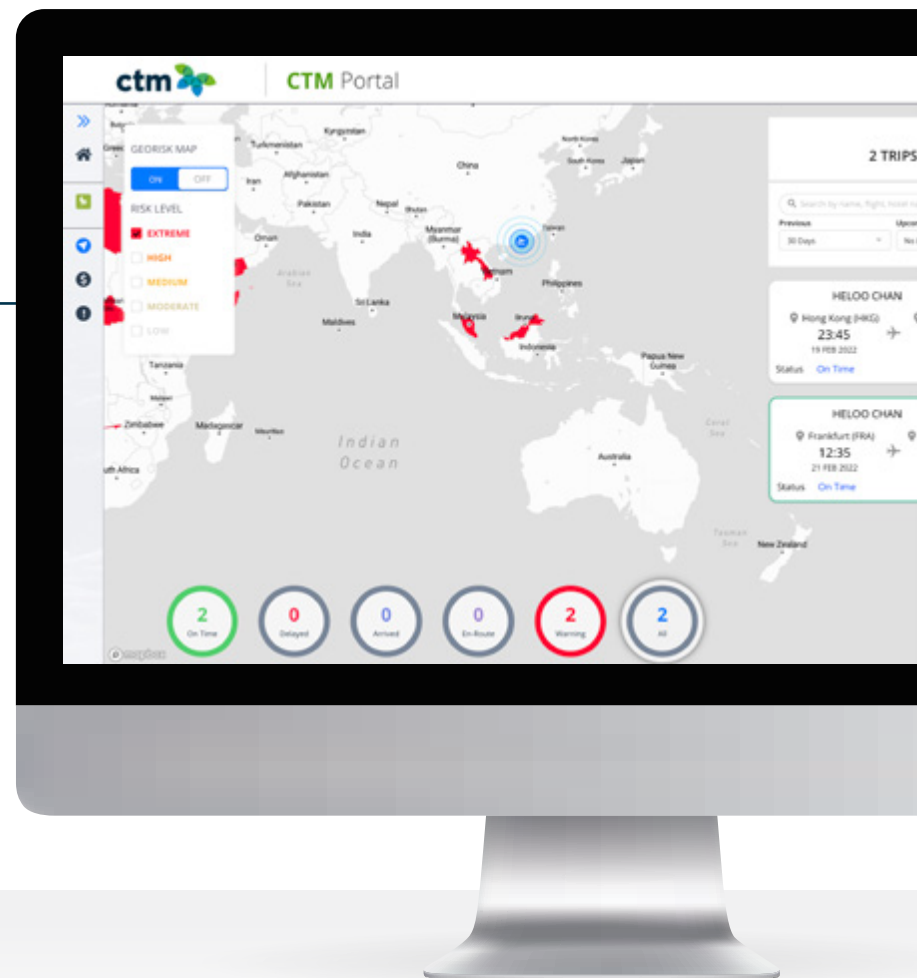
ctm CTM Portal

GEORISK MAP
ON OFF
RISK LEVEL
EXTREME
HIGH
MEDIUM
MODERATE
LOW

Kyrgyzstan
Turkmenistan
North Korea
China
South Korea
Japan
Iran
Afghanistan
Pakistan
Nepal
Bhutan
India
Myanmar (Burma)
Taiwan
Oman
Arabian Sea
Vietnam
Philippines
Sri Lanka
Maldives
Malaysia
Brunei
Indonesia
Papua New Guinea
Tanzania
Malawi
Zimbabwe
Madagascar
Mauritius
Indian Ocean
Australia
Coral Sea
uth Africa
Tasman Sea
New Zealand
Greece

2 TRIPS
Search by name, flight, hotel
Previous
30 Days
Upcom
No

HELOO CHAN
Hong Kong (HKG)
23:45
19 FEB 2022
Status On Time

HELOO CHAN
Frankfurt (FRA)
12:35
21 FEB 2022
Status On Time

2 On Time
0 Delayed
0 Arrived
0 En-Route
2 Warning
2 All

mapbox